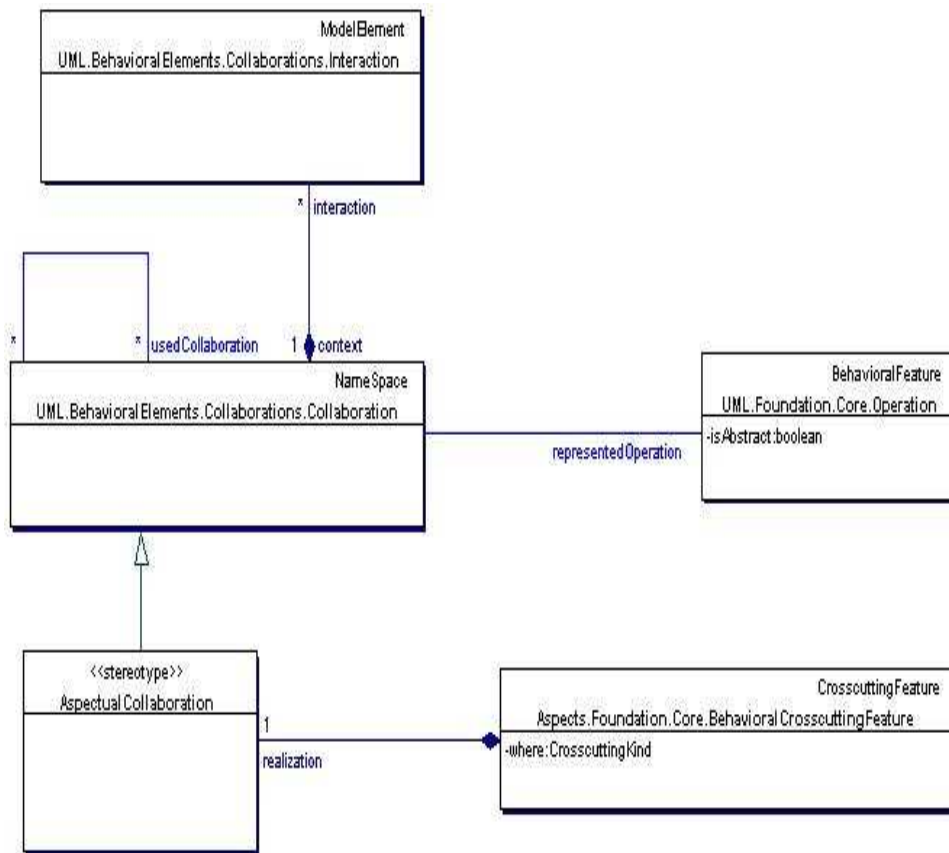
ModelElement
UML.BehavioralElements.Collaborations.Interaction

* interaction

* * usedCollaboration 1 context

NameSpace
UML.BehavioralElements.Collaborations.Collaboration

representedOperation

BehavioralFeature
UML.Foundation.Core.Operation
-isAbstract:boolean

<<stereotype>>
AspectualCollaboration

1
realization

CrosscuttingFeature
Aspects.Foundation.Core.BehavioralCrosscuttingFeature
-where:CrosscuttingKind